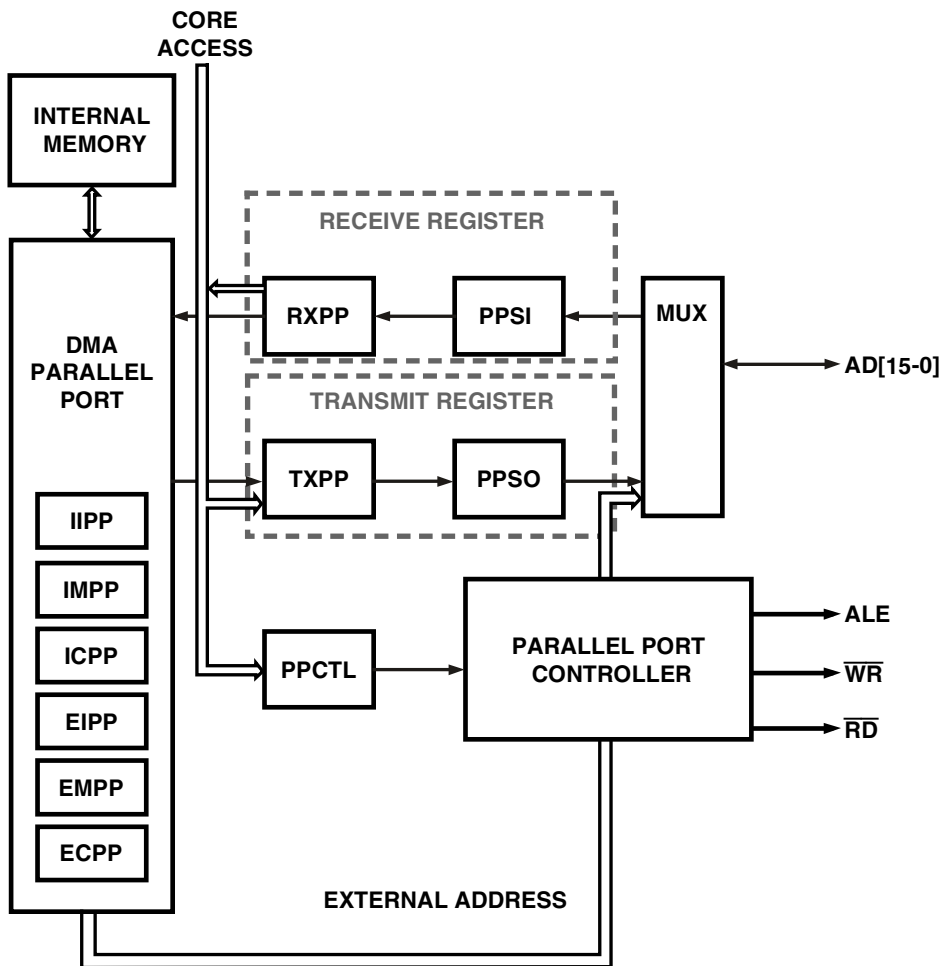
CORE ACCESS

INTERNAL MEMORY

RECEIVE REGISTER

RXPP

PPSI

MUX

AD[15-0]

DMA PARALLEL PORT

TRANSMIT REGISTER

TXPP

PPSO

IIPP

IMPP

ICPP

EIPP

EMPP

ECPP

PPCTL

PARALLEL PORT CONTROLLER

ALE

$\overline{WR}$

$\overline{RD}$

EXTERNAL ADDRESS